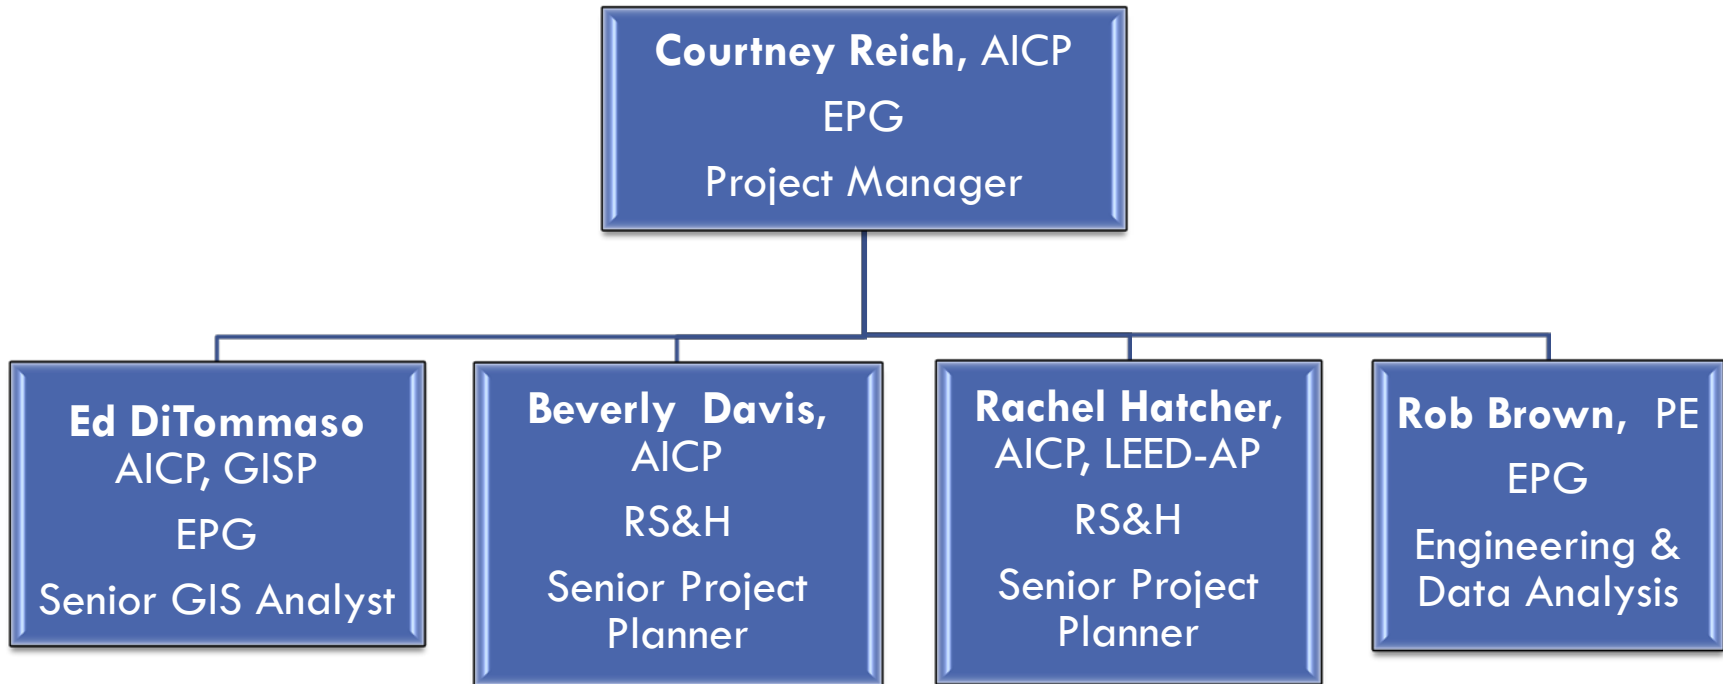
Courtney Reich, AICP
EPG
Project Manager

Ed DiTommaso
AICP, GISP
EPG
Senior GIS Analyst

Beverly Davis,
AICP
RS&H
Senior Project Planner

Rachel Hatcher,
AICP, LEED-AP
RS&H
Senior Project Planner

Rob Brown, PE
EPG
Engineering & Data Analysis